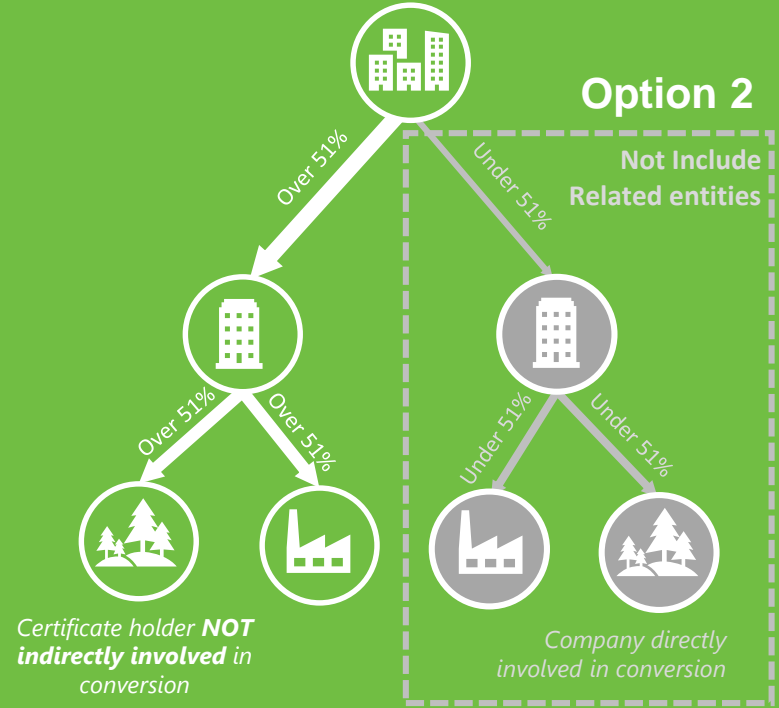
Option 2

Not Include
Related entities

Over 51%

Under 51%

Over 51%

Over 51%

Under 51%

Under 51%

Certificate holder ***NOT indirectly involved*** in conversion

*Company directly involved in conversion*